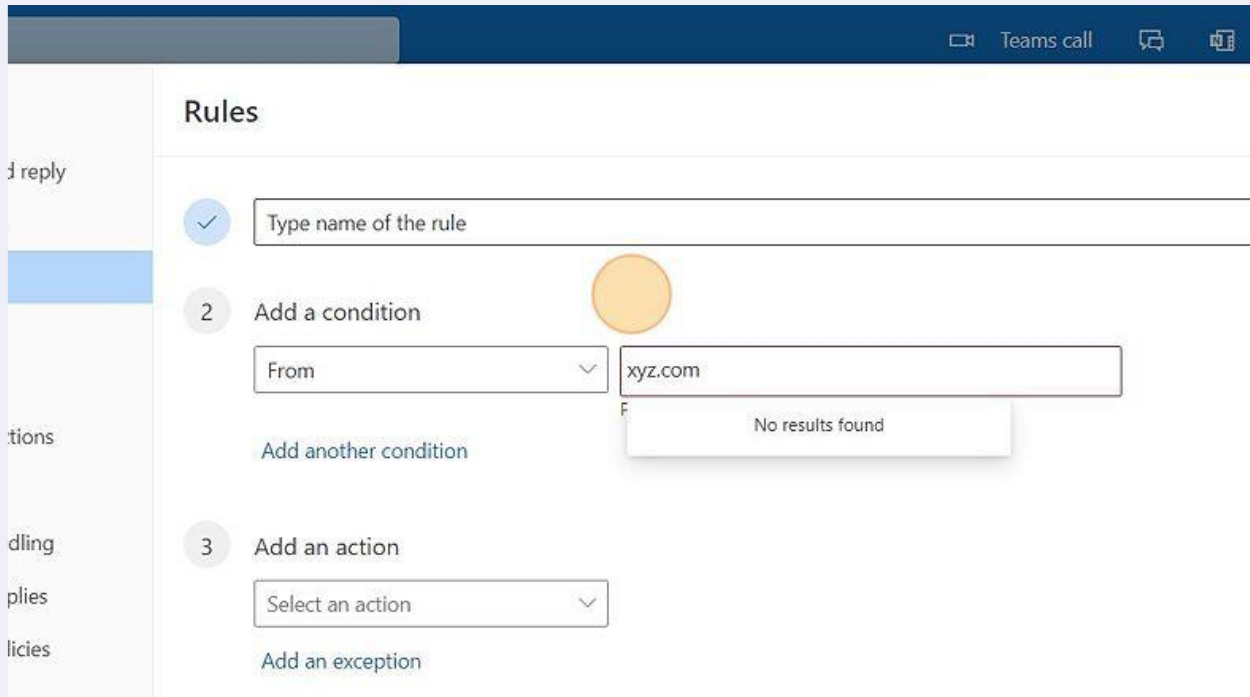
Teams call

Rules

d reply

Type name of the rule

2 Add a condition

From

xyz.com

No results found

tions

Add another condition

3 Add an action

dling

plies

Select an action

licies

Add an exception